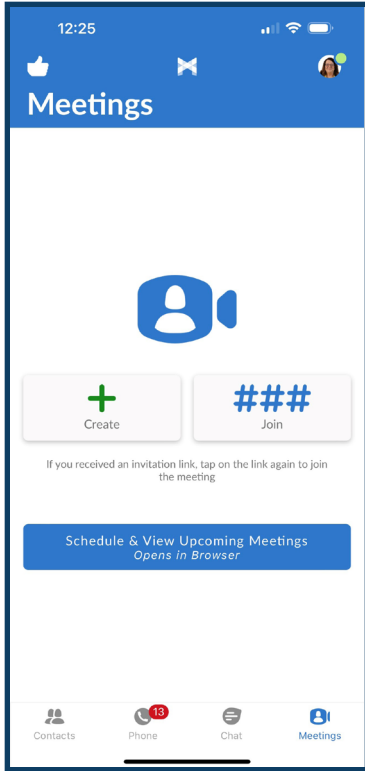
12:25

Meetings

+
Create

###
Join

If you received an invitation link, tap on the link again to join the meeting

Schedule & View Upcoming Meetings
*Opens in Browser*

Contacts

13
Phone

Chat

Meetings